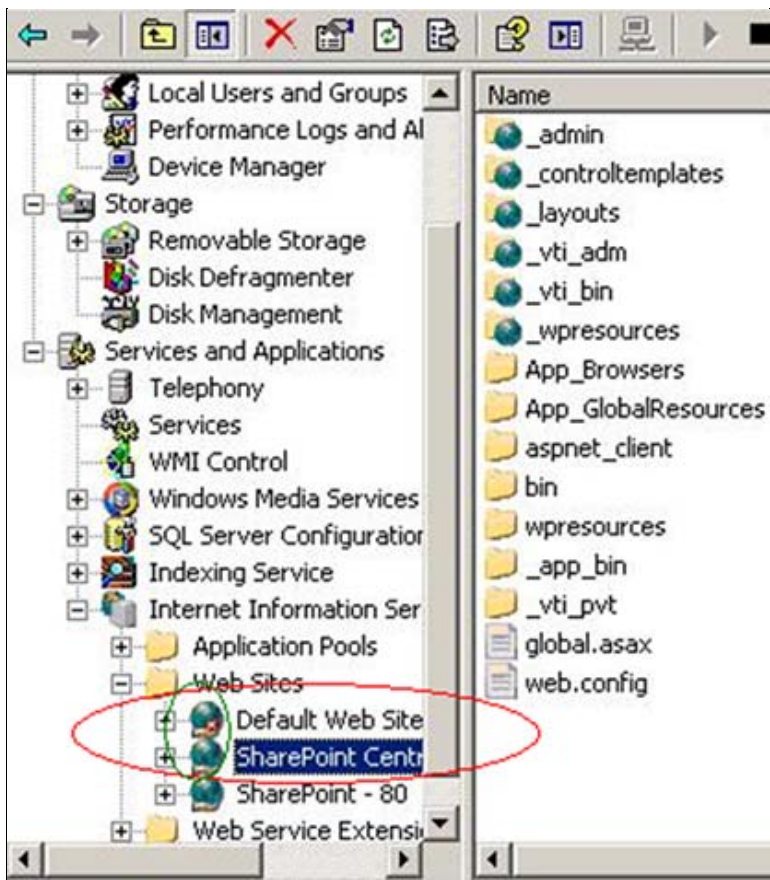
Local Users and Groups
Performance Logs and Al
Device Manager
Storage
Removable Storage
Disk Defragmenter
Disk Management
Services and Applications
Telephony
Services
WMI Control
Windows Media Services
SQL Server Configuration
Indexing Service
Internet Information Ser
Application Pools
Web Sites
Default Web Site
SharePoint Centr
SharePoint - 80
Web Service Extensi

Name
_admin
_controltemplates
_layouts
_vti_adm
_vti_bin
_wpresources
App_Browsers
App_GlobalResources
aspnet_client
bin
wpresources
_app_bin
_vti_pvt
global.asax
web.config